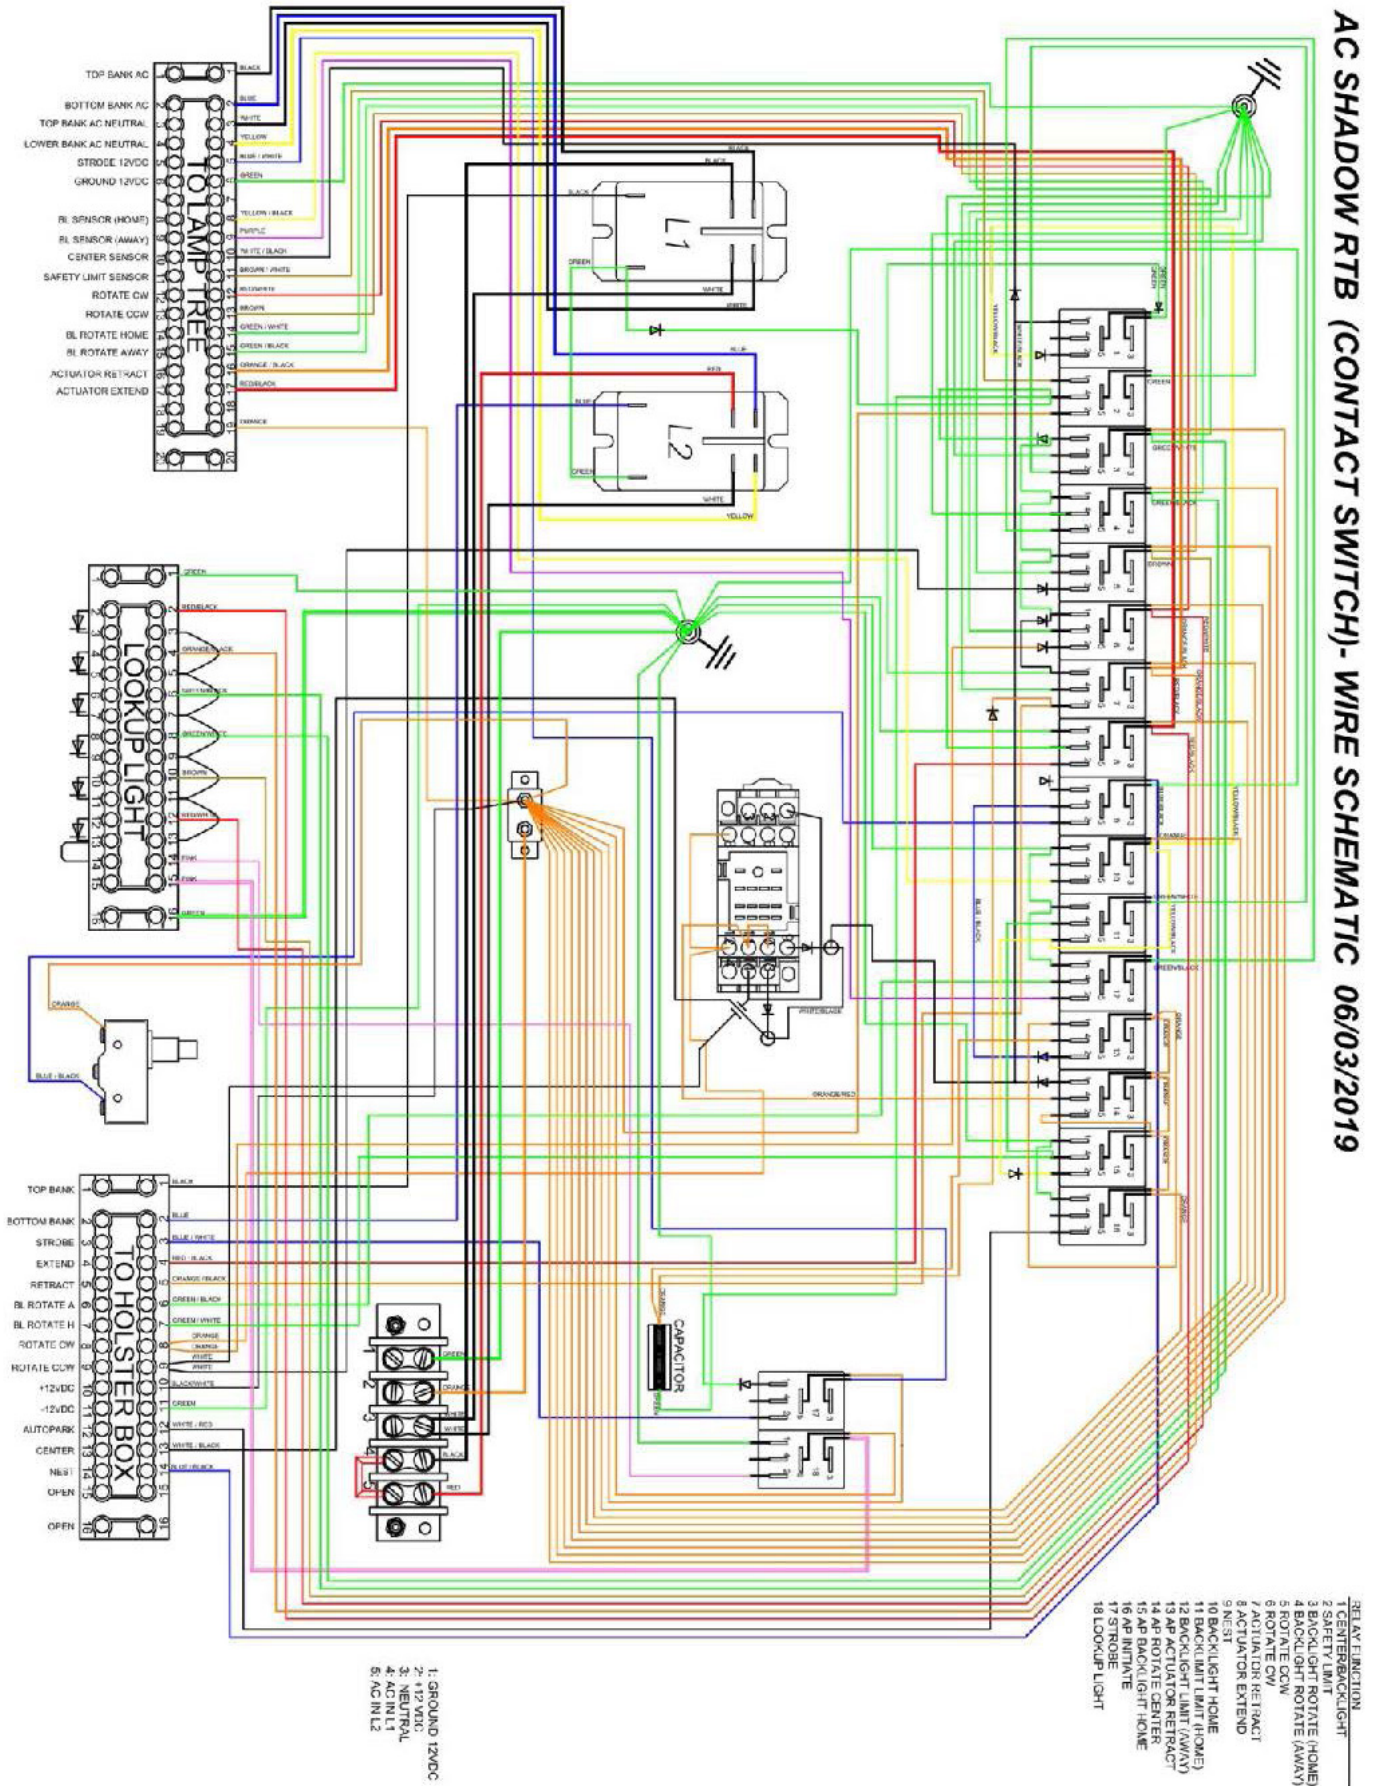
AC SHADOW RTB (CONTACT SWITCH)- WIRE SCHEMATIC 06/03/2019

TOP BANK AC
BOTTOM BANK AC
TOP BANK AC NEUTRAL
LOWER BANK AC NEUTRAL
STROBE 12VDC
GROUND 12VDC
BL SENSOR (HOME)
BL SENSOR (AWAY)
CENTER SENSOR
SAFETY LIMIT SENSOR
ROTATE CW
ROTATE CCW
BL ROTATE HOME
BL ROTATE AWAY
ACTUATOR RETRACT
ACTUATOR EXTEND

TO LAMP TREE

BLACK
BLUE
WHITE
YELLOW
BLUE / WHITE
GREEN
YELLOW / BLACK
PURPLE
WHITE / BLACK
BROWN / WHITE
RED/WHITE
BROWN
GREEN / WHITE
GREEN / BLACK
ORANGE / BLACK
RED/BLACK
ORANGE

L1
L2

LOOKUP LIGHT

GREEN
RED/BLACK
ORANGE/BLACK
GREEN/BLACK
GREEN/WHITE
BROWN
RED/WHITE
PINK
PINK
GREEN

ORANGE
BLUE / BLACK

TOP BANK
BOTTOM BANK
STROBE
EXTEND
RETRACT
BL ROTATE A
BL ROTATE H
ROTATE CW
ROTATE CCW
+12VDC
-12VDC
AUTOPARK
CENTER
NEST
OPEN
OPEN

TO HOLSTER BOX

BLACK
BLUE
BLUE / WHITE
RED / BLACK
ORANGE / BLACK
GREEN / BLACK
GREEN / WHITE
ORANGE
ORANGE
WHITE
WHITE
BLACK/WHITE
GREEN
WHITE / RED
WHITE / BLACK
BLUE / BLACK

CAPACITOR

WHITE/BLACK
ORANGE/RED
BLUE / BLACK

1: GROUND 12VDC
2: +12 VDC
3: NEUTRAL
4: AC IN L1
5: AC IN L2

RELAY FUNCTION
1 CENTER/BACKLIGHT
2 SAFETY LIMIT
3 BACKLIGHT ROTATE (HOME)
4 BACKLIGHT ROTATE (AWAY)
5 ROTATE CCW
6 ROTATE CW
7 ACTUATOR RETRACT
8 ACTUATOR EXTEND
9 NEST
10 BACKLIGHT HOME
11 BACKLIMIT LIMIT (AWAY)
12 BACKLIGHT LIMIT (HOME)
13 AP ACTUATOR RETRACT
14 AP ROTATE CENTER
15 AP BACKLIGHT HOME
16 AP INITIATE
17 STROBE
18 LOOKUP LIGHT